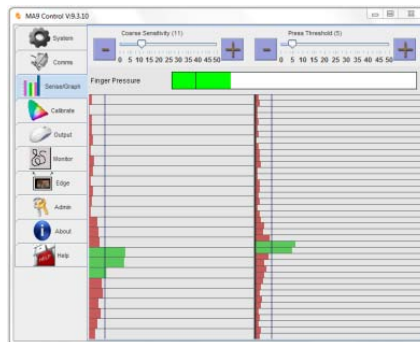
MA9 Control V.9.3.10

System
Comms
Sense/Graph
Calibrate
Output
Monitor
Edge
Admin
About
Help

Coarse Sensitivity (11)
-
0 5 10 15 20 25 30 35 40 45 50
+

Press Threshold (5)
-
0 5 10 15 20 25 30 35 40 45 50
+

Finger Pressure